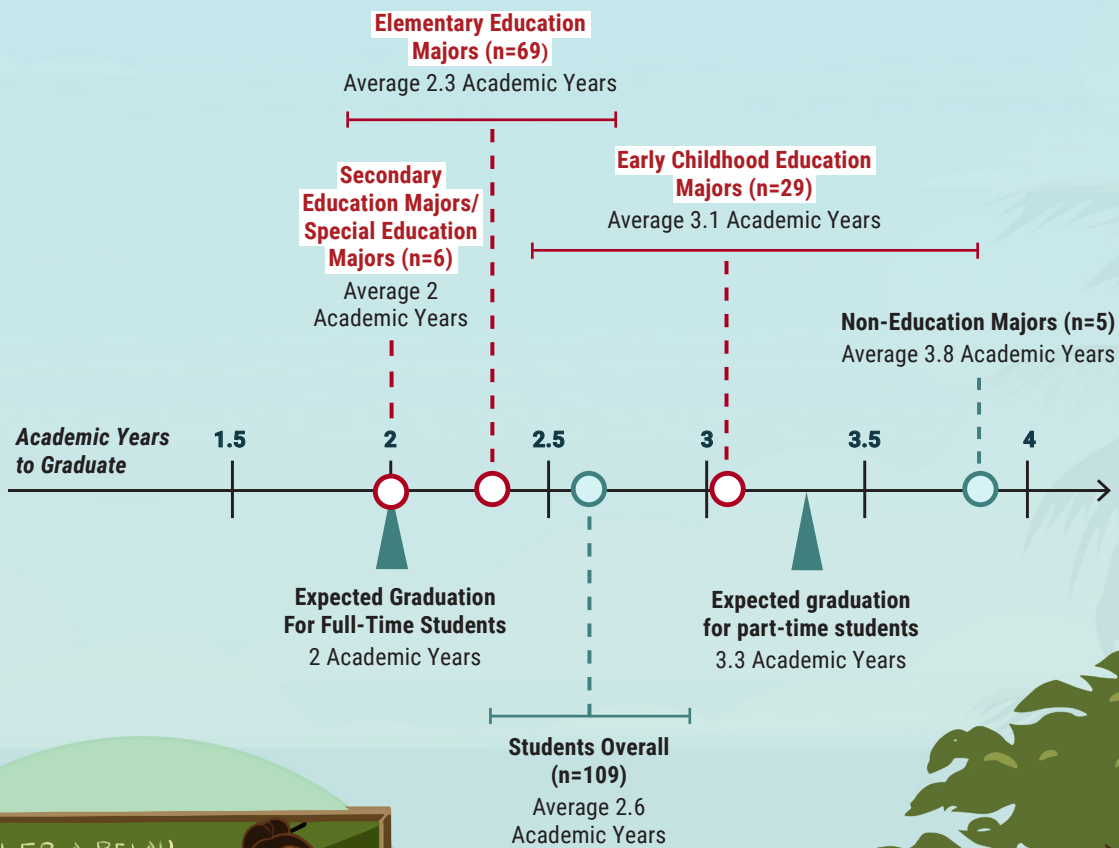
Elementary Education Majors (n=69)
Average 2.3 Academic Years

Secondary Education Majors/ Special Education Majors (n=6)
Average 2 Academic Years

Early Childhood Education Majors (n=29)
Average 3.1 Academic Years

Non-Education Majors (n=5)
Average 3.8 Academic Years

Academic Years to Graduate

1.5
2
2.5
3
3.5
4

Expected Graduation For Full-Time Students
2 Academic Years

Expected graduation for part-time students
3.3 Academic Years

Students Overall (n=109)
Average 2.6 Academic Years

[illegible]